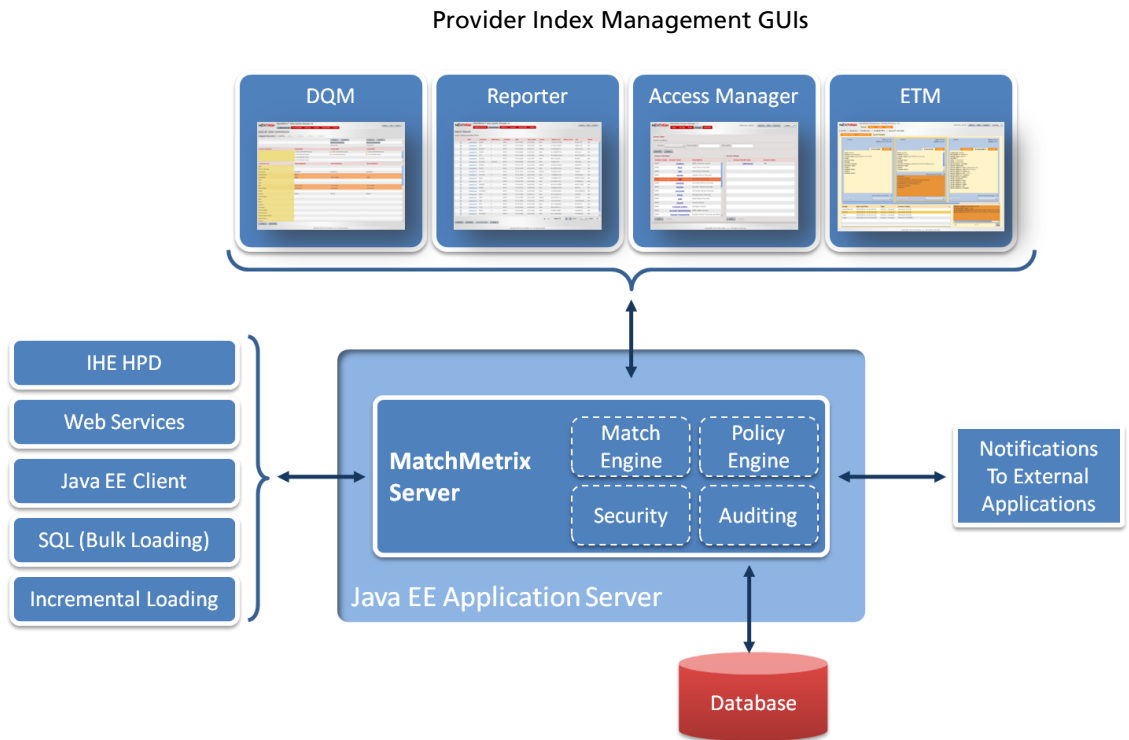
Provider Index Management GUIs

DQM

Reporter

Access Manager

ETM

IHE HPD

Web Services

Java EE Client

SQL (Bulk Loading)

Incremental Loading

MatchMetrix Server

Match Engine

Policy Engine

Security

Auditing

Java EE Application Server

Notifications To External Applications

Database